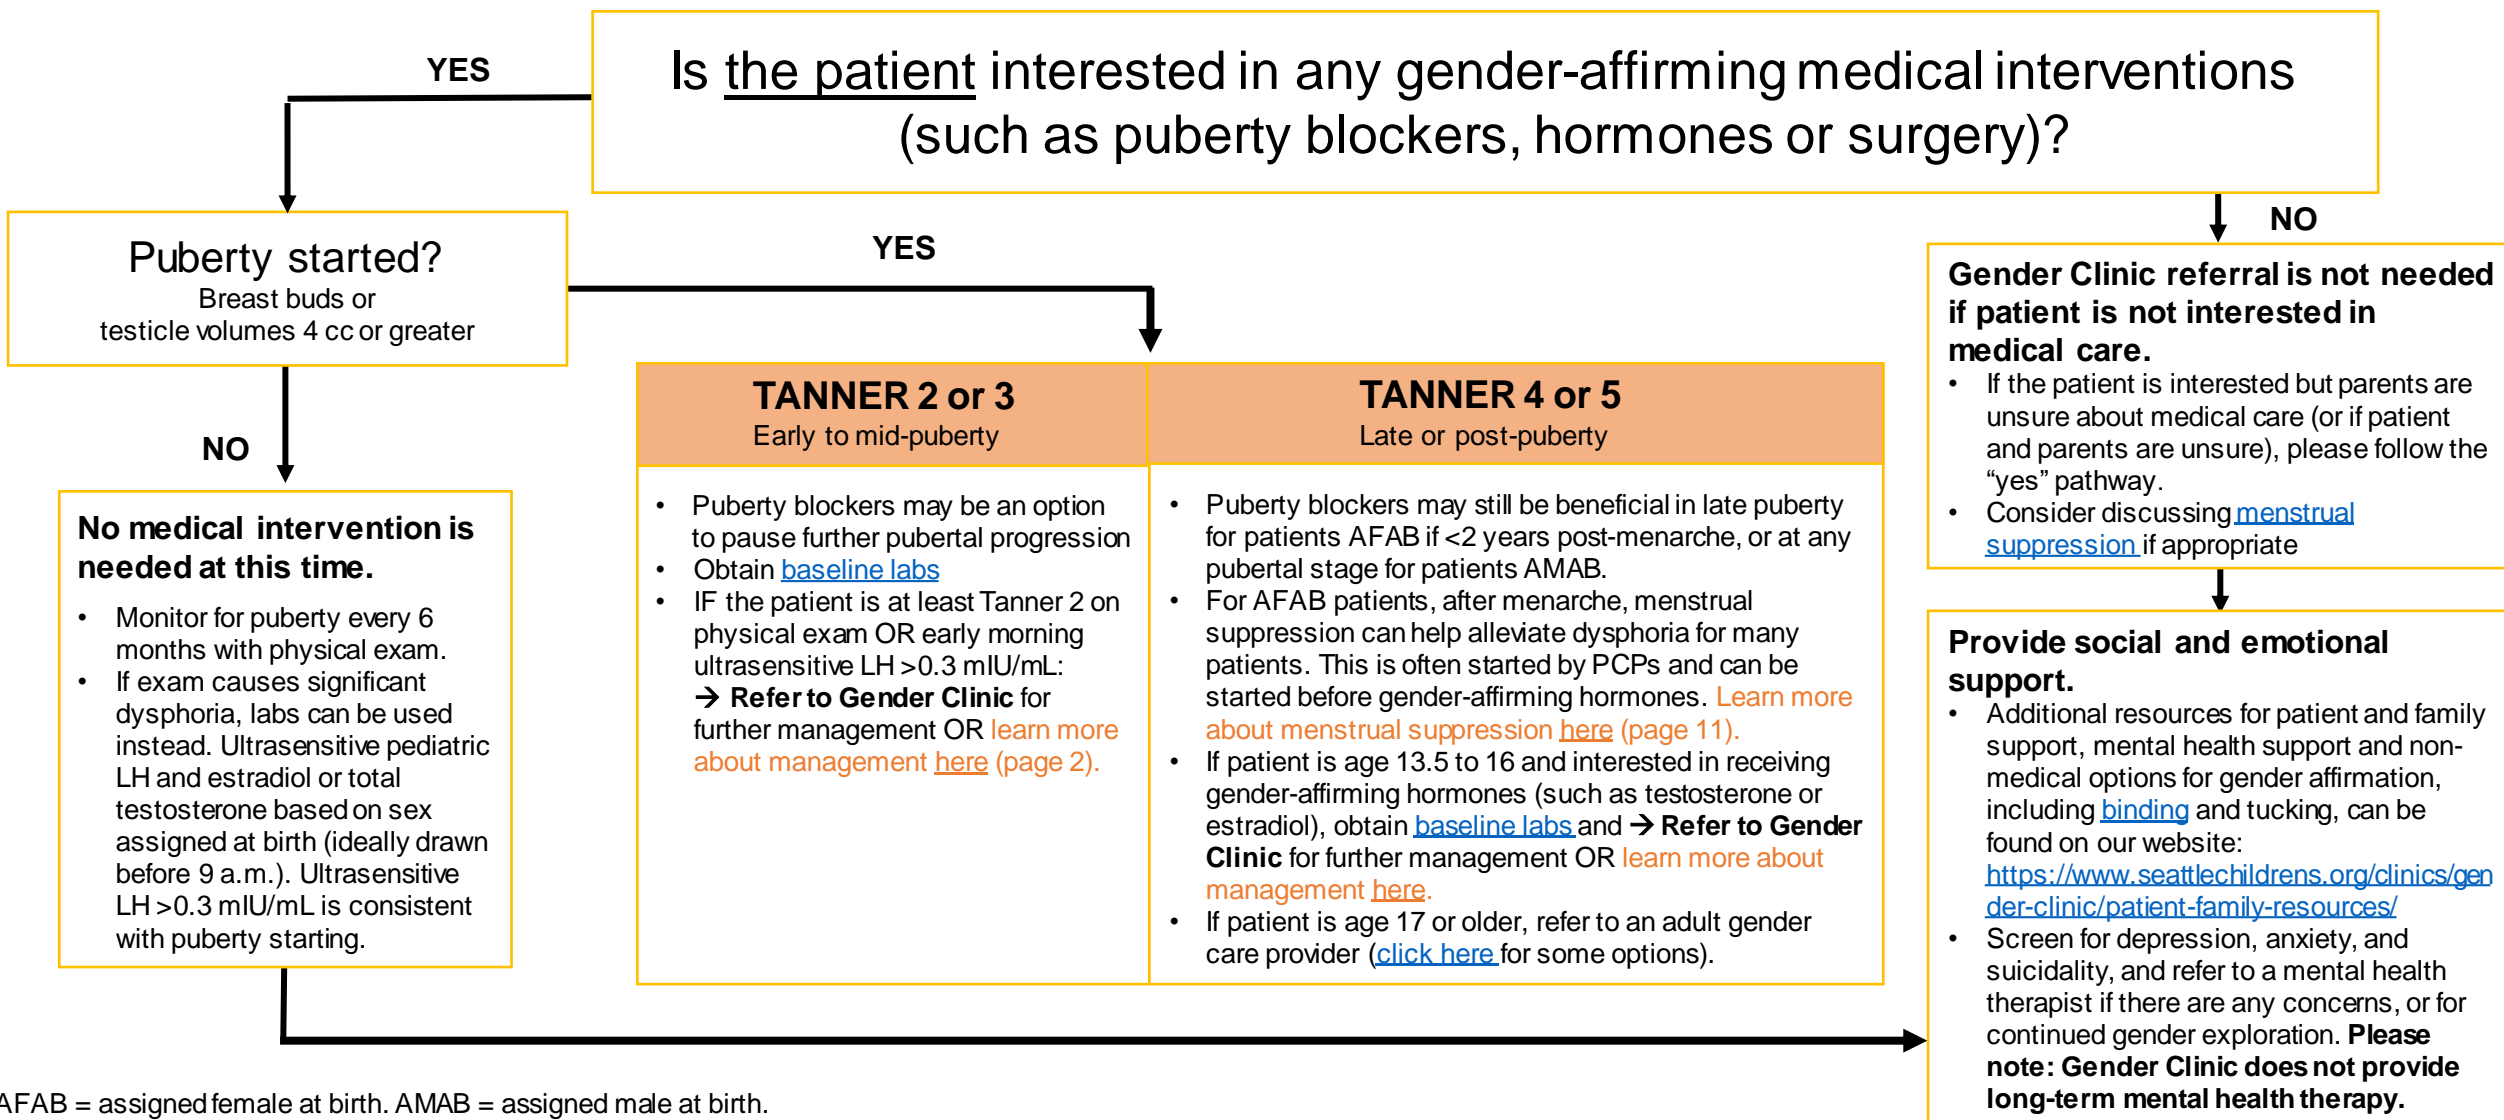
YES

Is the patient interested in any gender-affirming medical interventions (such as puberty blockers, hormones or surgery)?

NO

Puberty started?
Breast buds or testicle volumes 4 cc or greater

YES

NO

Gender Clinic referral is not needed if patient is not interested in medical care.

- If the patient is interested but parents are unsure about medical care (or if patient and parents are unsure), please follow the "yes" pathway.
- Consider discussing menstrual suppression if appropriate

No medical intervention is needed at this time.

- Monitor for puberty every 6 months with physical exam.
- If exam causes significant dysphoria, labs can be used instead. Ultrasensitive pediatric LH and estradiol or total testosterone based on sex assigned at birth (ideally drawn before 9 a.m.). Ultrasensitive LH >0.3 mIU/mL is consistent with puberty starting.

| TANNER 2 or 3<br>Early to mid-puberty | TANNER 4 or 5<br>Late or post-puberty |
|---|---|
| • Puberty blockers may be an option to pause further pubertal progression<br>• Obtain baseline labs<br>• IF the patient is at least Tanner 2 on physical exam OR early morning ultrasensitive LH >0.3 mIU/mL: → Refer to Gender Clinic for further management OR learn more about management here (page 2). | • Puberty blockers may still be beneficial in late puberty for patients AFAB if <2 years post-menarche, or at any pubertal stage for patients AMAB.<br>• For AFAB patients, after menarche, menstrual suppression can help alleviate dysphoria for many patients. This is often started by PCPs and can be started before gender-affirming hormones. Learn more about menstrual suppression here (page 11).<br>• If patient is age 13.5 to 16 and interested in receiving gender-affirming hormones (such as testosterone or estradiol), obtain baseline labs and → Refer to Gender Clinic for further management OR learn more about management here.<br>• If patient is age 17 or older, refer to an adult gender care provider (click here for some options). |

Provide social and emotional support.

- Additional resources for patient and family support, mental health support and non-medical options for gender affirmation, including binding and tucking, can be found on our website: https://www.seattlechildrens.org/clinics/gender-clinic/patient-family-resources/
- Screen for depression, anxiety, and suicidality, and refer to a mental health therapist if there are any concerns, or for continued gender exploration. Please note: Gender Clinic does not provide long-term mental health therapy.

AFAB = assigned female at birth. AMAB = assigned male at birth.